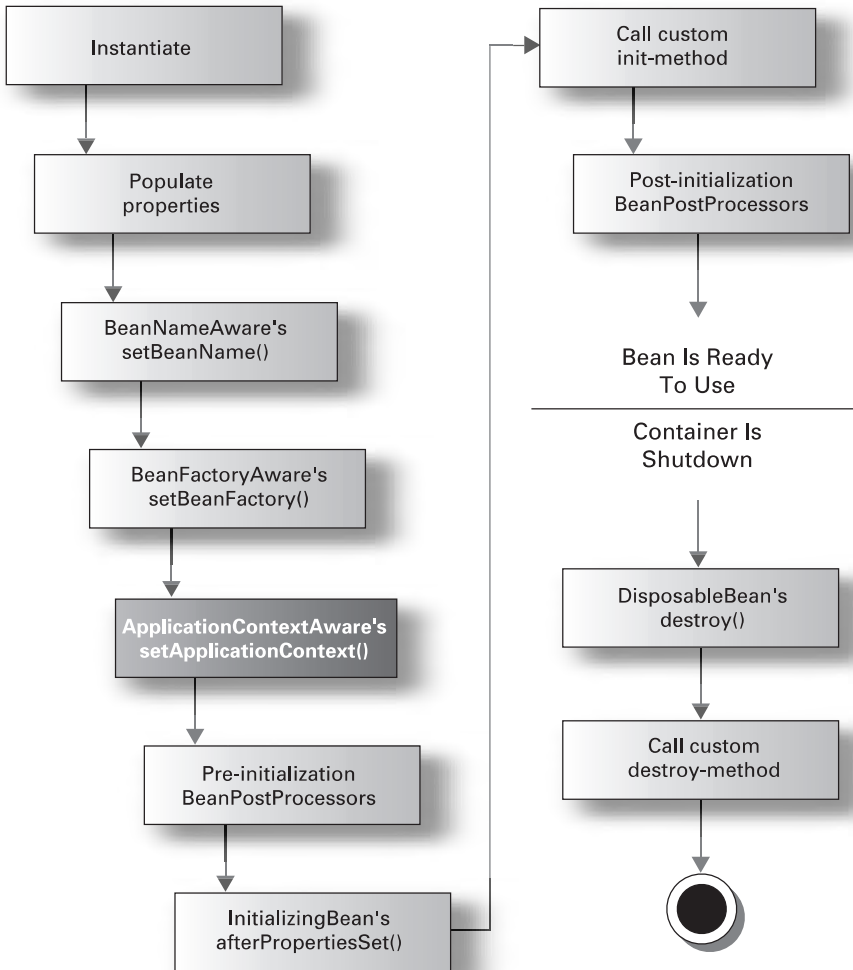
Instantiate

Populate properties

BeanNameAware's setBeanName()

BeanFactoryAware's setBeanFactory()

ApplicationContextAware's setApplicationContext()

Pre-initialization BeanPostProcessors

InitializingBean's afterPropertiesSet()

Call custom init-method

Post-initialization BeanPostProcessors

Bean Is Ready To Use

Container Is Shutdown

DisposableBean's destroy()

Call custom destroy-method